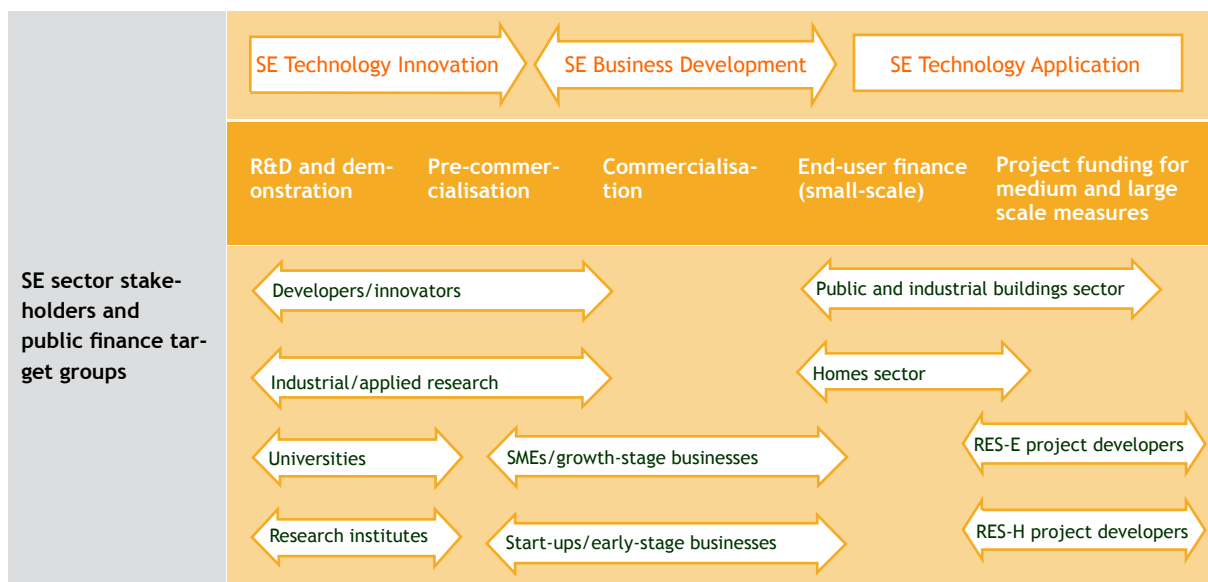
SE sector stakeholders and public finance target groups

SE Technology Innovation

SE Business Development

SE Technology Application

R&D and demonstration

Pre-commercialisation

Commercialisation

End-user finance (small-scale)

Project funding for medium and large scale measures

Developers/innovators

Public and industrial buildings sector

Industrial/applied research

Homes sector

Universities

SMEs/growth-stage businesses

RES-E project developers

Research institutes

Start-ups/early-stage businesses

RES-H project developers